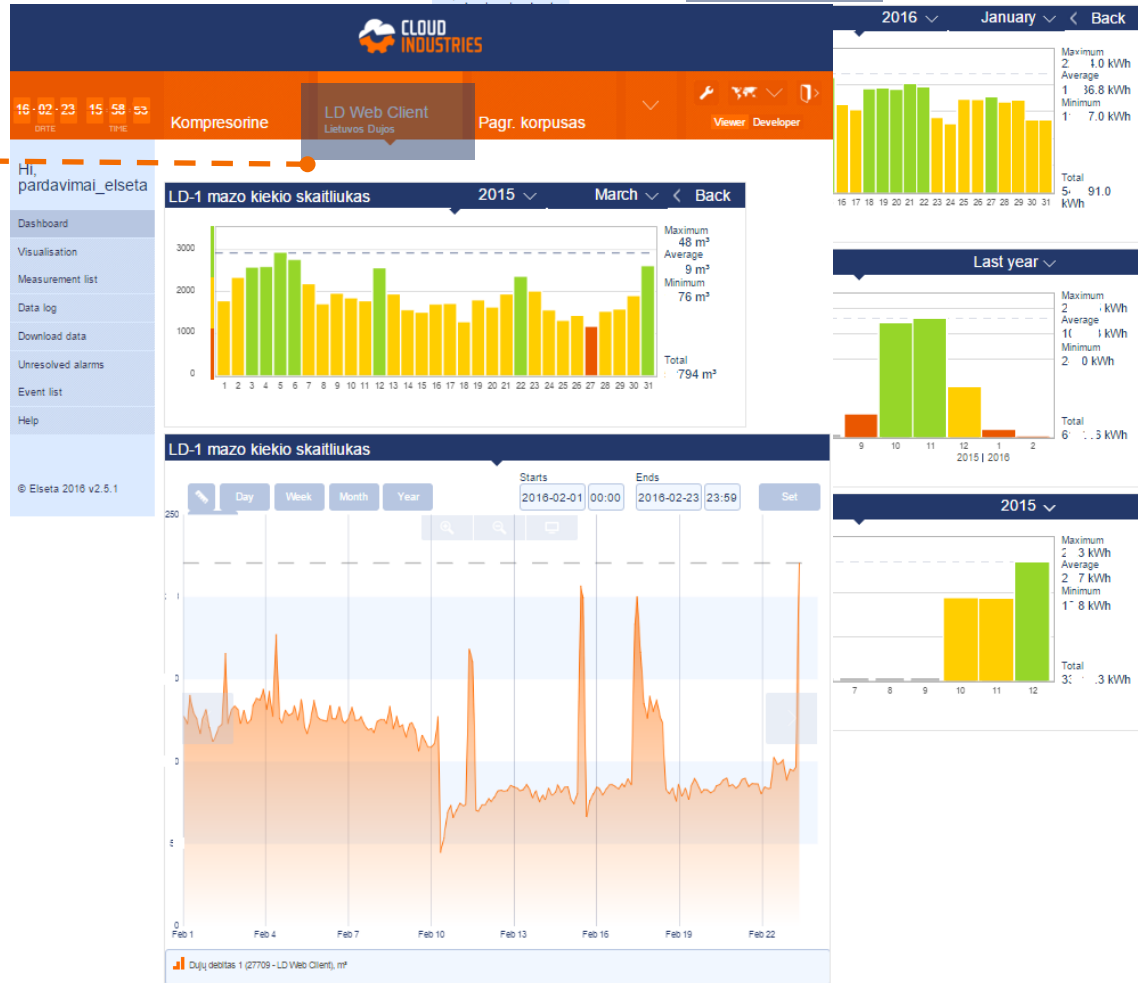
CLOUD INDUSTRIES

16 · 02 · 23 DATE 15 · 58 · 53 TIME

Kompresorine

LD Web Client
Lietuvos Dujos

Pagr. korpusas

Viewer Developer

Hi, pardavimai_elseta

Dashboard
Visualisation
Measurement list
Data log
Download data
Unresolved alarms
Event list
Help

© Elseta 2016 v2.5.1

LD-1 mazo kiekio skaitliukas 2015 March Back

Maximum 48 m³
Average 9 m³
Minimum 76 m³
Total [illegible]794 m³

3000 2000 1000 0
1 2 3 4 5 6 7 8 9 10 11 12 13 14 15 16 17 18 19 20 21 22 23 24 25 26 27 28 29 30 31

LD-1 mazo kiekio skaitliukas

Day Week Month Year
Starts 2016-02-01 00:00
Ends 2016-02-23 23:59
Set

250
0
Feb 1 Feb 4 Feb 7 Feb 10 Feb 13 Feb 16 Feb 19 Feb 22

Dujų debitas 1 (27709 - LD Web Client), m³

2016 January Back

Maximum 2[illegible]4.0 kWh
Average 1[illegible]36.8 kWh
Minimum 1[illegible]7.0 kWh
Total 5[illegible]91.0 kWh
16 17 18 19 20 21 22 23 24 25 26 27 28 29 30 31

Last year

Maximum 2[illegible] kWh
Average 1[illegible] kWh
Minimum 2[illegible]0 kWh
Total 6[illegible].5 kWh
9 10 11 12 1 2
2015 | 2016

2015

Maximum 2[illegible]3 kWh
Average 2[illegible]7 kWh
Minimum 1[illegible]8 kWh
Total 3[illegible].3 kWh
7 8 9 10 11 12